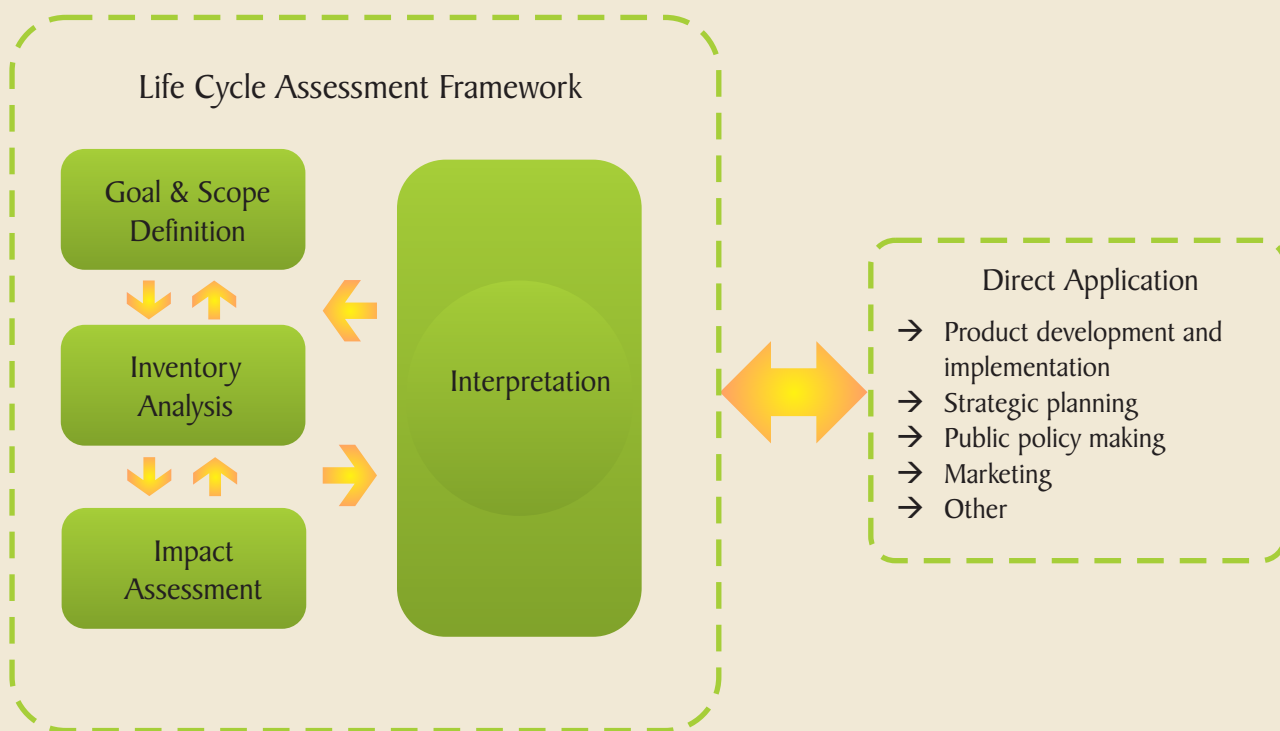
Life Cycle Assessment Framework

Goal & Scope Definition

Inventory Analysis

Impact Assessment

Interpretation

Direct Application

→ Product development and implementation
→ Strategic planning
→ Public policy making
→ Marketing
→ Other